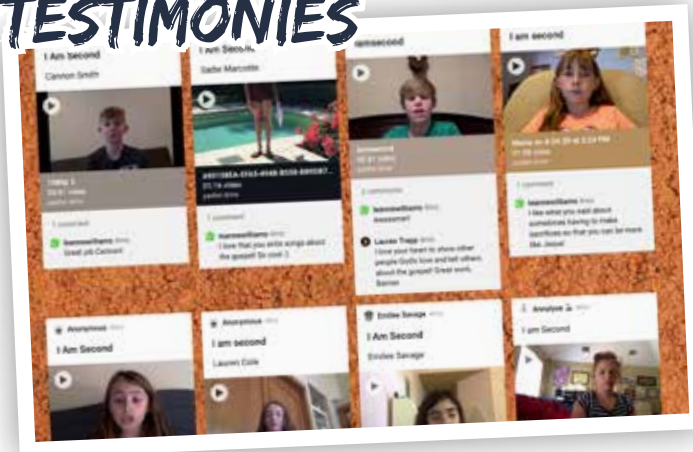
TESTIMONIES

I Am second

Cannon Smith

1 comment

Great job Cannon!

I Am Second

Sadie Marcotte

I love that you write songs about the gospel! So cool :)

I am second

2 comments

Awesome!

Lauren Trapp

I love your heart to show other people Gods love and tell others about the gospel! Great work, Barron

I am second

1 comment

I like what you said about sometimes having to make sacrifices so that you can be more like Jesus!

Anonymous

I Am Second

Anonymous

I am second

Lauren Cole

Emilee Savage

I Am Second

Emilee Savage

Annalyse

I am Second